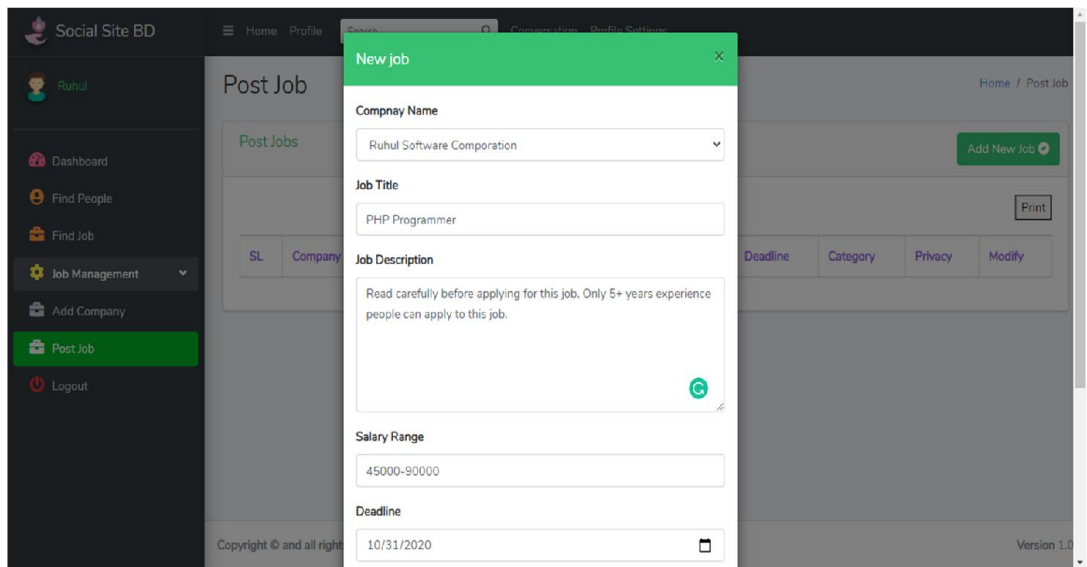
Social Site BD

Home Profile Search Conversation Profile Settings

Ruhul

Dashboard

Find People

Find Job

Job Management

Add Company

Post Job

Logout

Post Job

Home / Post Job

Post Jobs

Add New Job

Print

| SL | Company | Deadline | Category | Privacy | Modify |
|---|---|---|---|---|---|

Copyright © and all right

Version 1.0

New job

×

Compnay Name

Ruhul Software Comporation

Job Title

PHP Programmer

Job Description

Read carefully before applying for this job. Only 5+ years experience people can apply to this job.

Salary Range

45000-90000

Deadline

10/31/2020